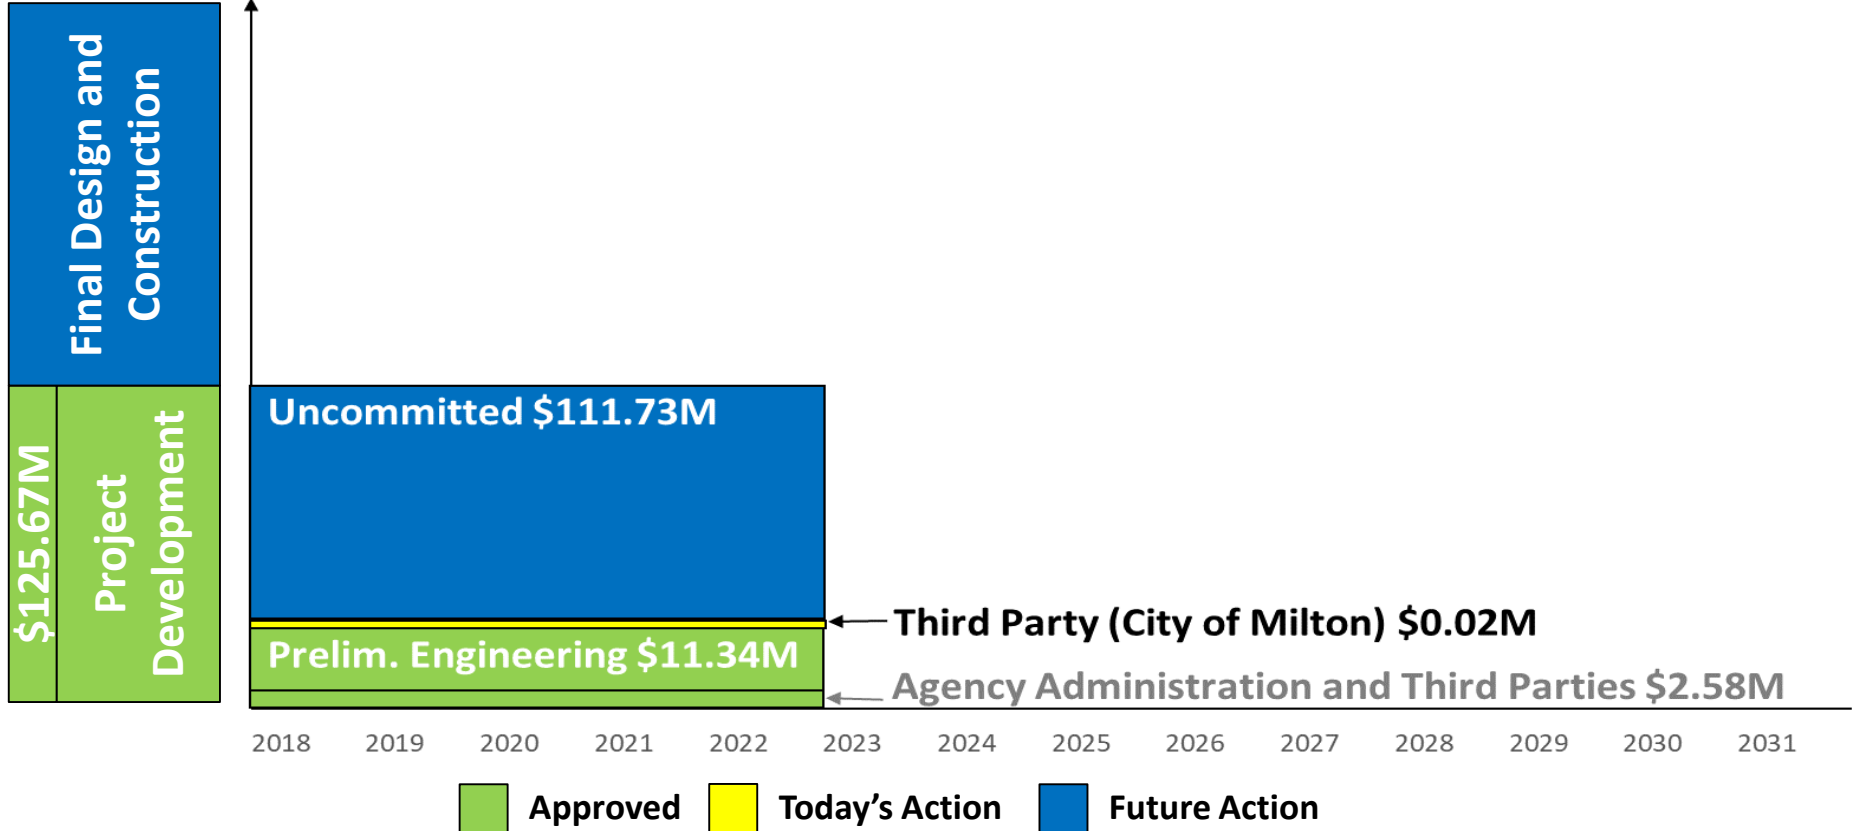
Final Design and Construction

$125.67M

Project Development

Uncommitted $111.73M

Third Party (City of Milton) $0.02M

Prelim. Engineering $11.34M

Agency Administration and Third Parties $2.58M

2018 2019 2020 2021 2022 2023 2024 2025 2026 2027 2028 2029 2030 2031

Approved Today’s Action Future Action